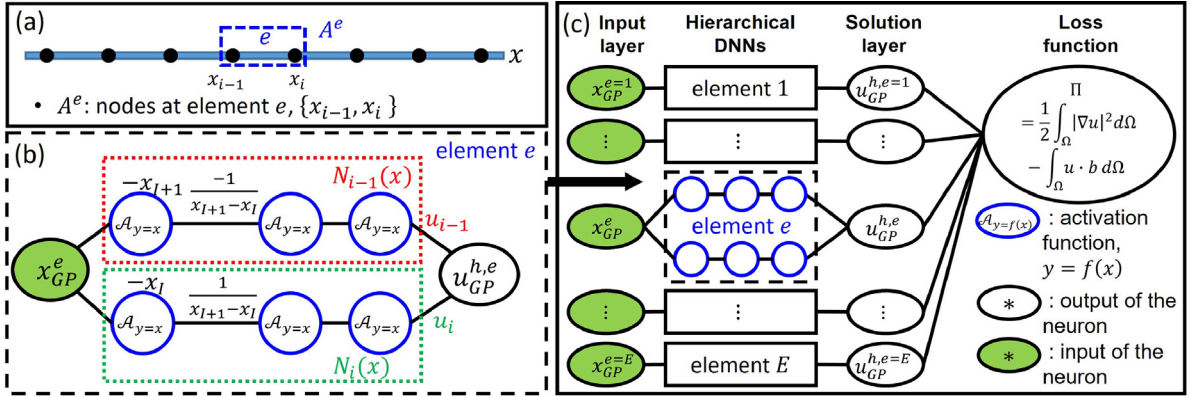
(a)

$e$ $A^e$

$x$

$x_{i-1}$ $x_i$

• $A^e$: nodes at element $e$, $\{x_{i-1}, x_i\}$

(b)

element $e$

$-x_{I+1}$ $\frac{-1}{x_{I+1}-x_I}$ $N_{i-1}(x)$

$\mathcal{A}_{y=x}$ $\mathcal{A}_{y=x}$ $\mathcal{A}_{y=x}$

$u_{i-1}$

$x_{GP}^e$ $u_{GP}^{h,e}$

$-x_I$ $\frac{1}{x_{I+1}-x_I}$

$\mathcal{A}_{y=x}$ $\mathcal{A}_{y=x}$ $\mathcal{A}_{y=x}$

$u_i$

$N_i(x)$

(c)

Input layer

Hierarchical DNNs

Solution layer

Loss function

$x_{GP}^{e=1}$ element 1 $u_{GP}^{h,e=1}$

$\vdots$ $\vdots$ $\vdots$

$x_{GP}^e$ element $e$ $u_{GP}^{h,e}$

$\vdots$ $\vdots$ $\vdots$

$x_{GP}^{e=E}$ element $E$ $u_{GP}^{h,e=E}$

$\Pi = \frac{1}{2}\int_\Omega |\nabla u|^2 d\Omega - \int_\Omega u \cdot b \, d\Omega$

$\mathcal{A}_{y=f(x)}$ : activation function, $y = f(x)$

* : output of the neuron

* : input of the neuron